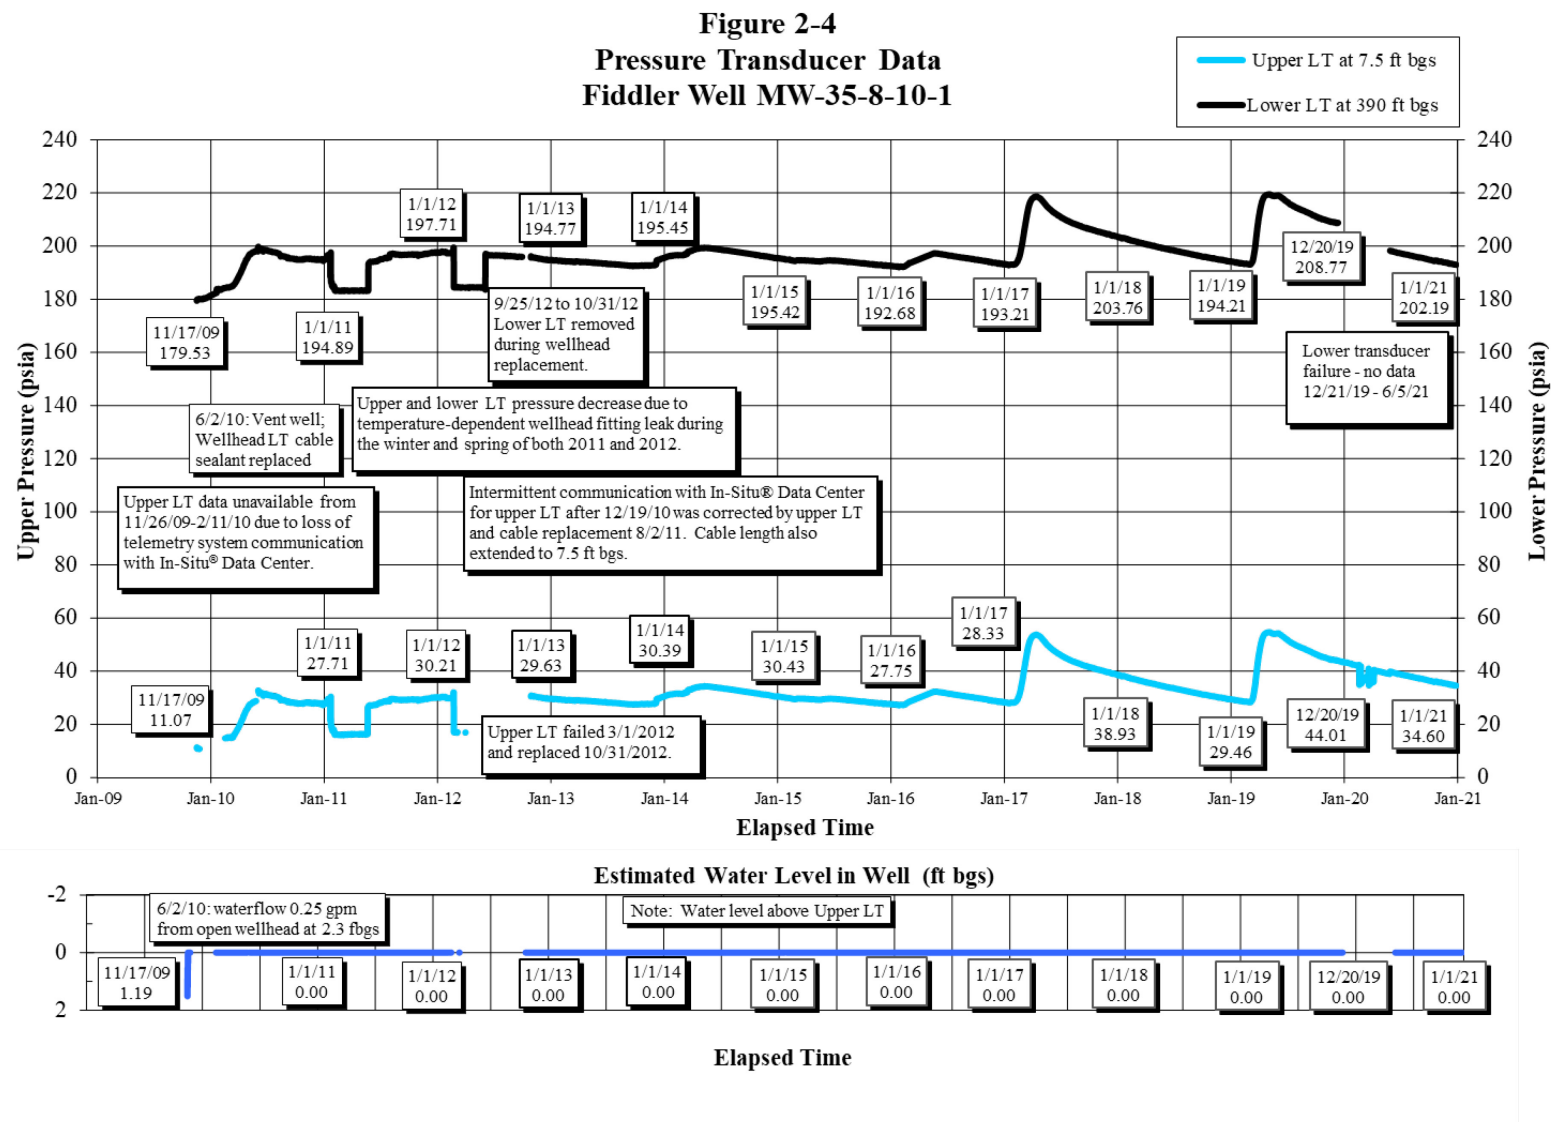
Figure 2-4
Pressure Transducer Data
Fiddler Well MW-35-8-10-1

Upper LT at 7.5 ft bgs
Lower LT at 390 ft bgs

Upper Pressure (psia)
Lower Pressure (psia)

240
220
200
180
160
140
120
100
80
60
40
20
0

1/1/12
197.71

1/1/13
194.77

1/1/14
195.45

12/20/19
208.77

1/1/15
195.42

1/1/16
192.68

1/1/17
193.21

1/1/18
203.76

1/1/19
194.21

1/1/21
202.19

11/17/09
179.53

1/1/11
194.89

9/25/12 to 10/31/12
Lower LT removed during wellhead replacement.

Lower transducer failure - no data 12/21/19 - 6/5/21

6/2/10: Vent well; Wellhead LT cable sealant replaced

Upper and lower LT pressure decrease due to temperature-dependent wellhead fitting leak during the winter and spring of both 2011 and 2012.

Upper LT data unavailable from 11/26/09-2/11/10 due to loss of telemetry system communication with In-Situ® Data Center.

Intermittent communication with In-Situ® Data Center for upper LT after 12/19/10 was corrected by upper LT and cable replacement 8/2/11. Cable length also extended to 7.5 ft bgs.

1/1/17
28.33

1/1/11
27.71

1/1/12
30.21

1/1/13
29.63

1/1/14
30.39

1/1/15
30.43

1/1/16
27.75

11/17/09
11.07

Upper LT failed 3/1/2012 and replaced 10/31/2012.

1/1/18
38.93

1/1/19
29.46

12/20/19
44.01

1/1/21
34.60

Jan-09 Jan-10 Jan-11 Jan-12 Jan-13 Jan-14 Jan-15 Jan-16 Jan-17 Jan-18 Jan-19 Jan-20 Jan-21

Elapsed Time

Estimated Water Level in Well (ft bgs)

-2
0
2

6/2/10: waterflow 0.25 gpm from open wellhead at 2.3 fbgs

Note: Water level above Upper LT

11/17/09
1.19

1/1/11
0.00

1/1/12
0.00

1/1/13
0.00

1/1/14
0.00

1/1/15
0.00

1/1/16
0.00

1/1/17
0.00

1/1/18
0.00

1/1/19
0.00

12/20/19
0.00

1/1/21
0.00

Elapsed Time